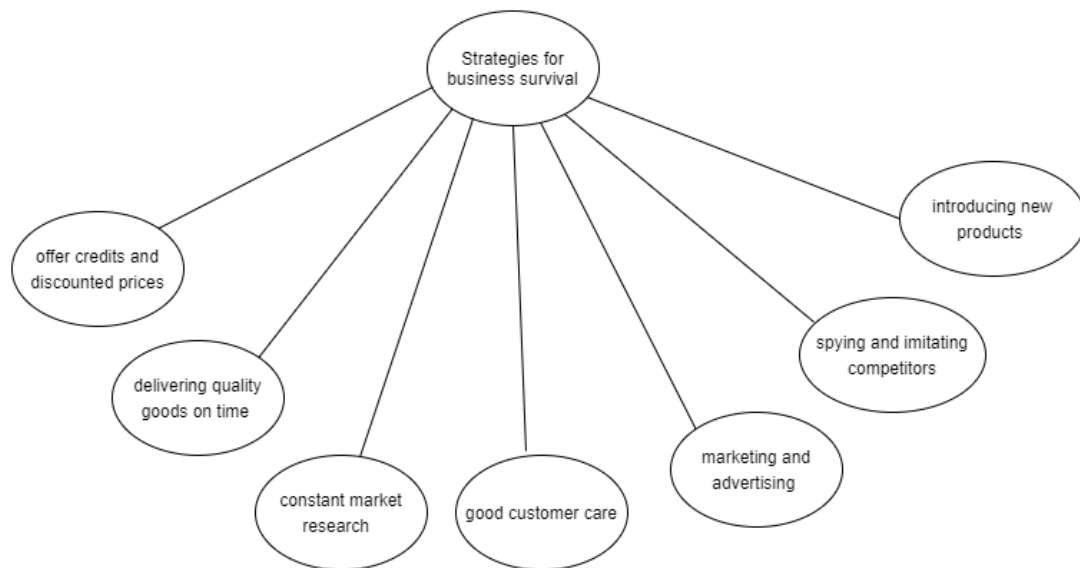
Strategies for business survival

offer credits and discounted prices

delivering quality goods on time

constant market research

good customer care

marketing and advertising

spying and imitating competitors

introducing new products